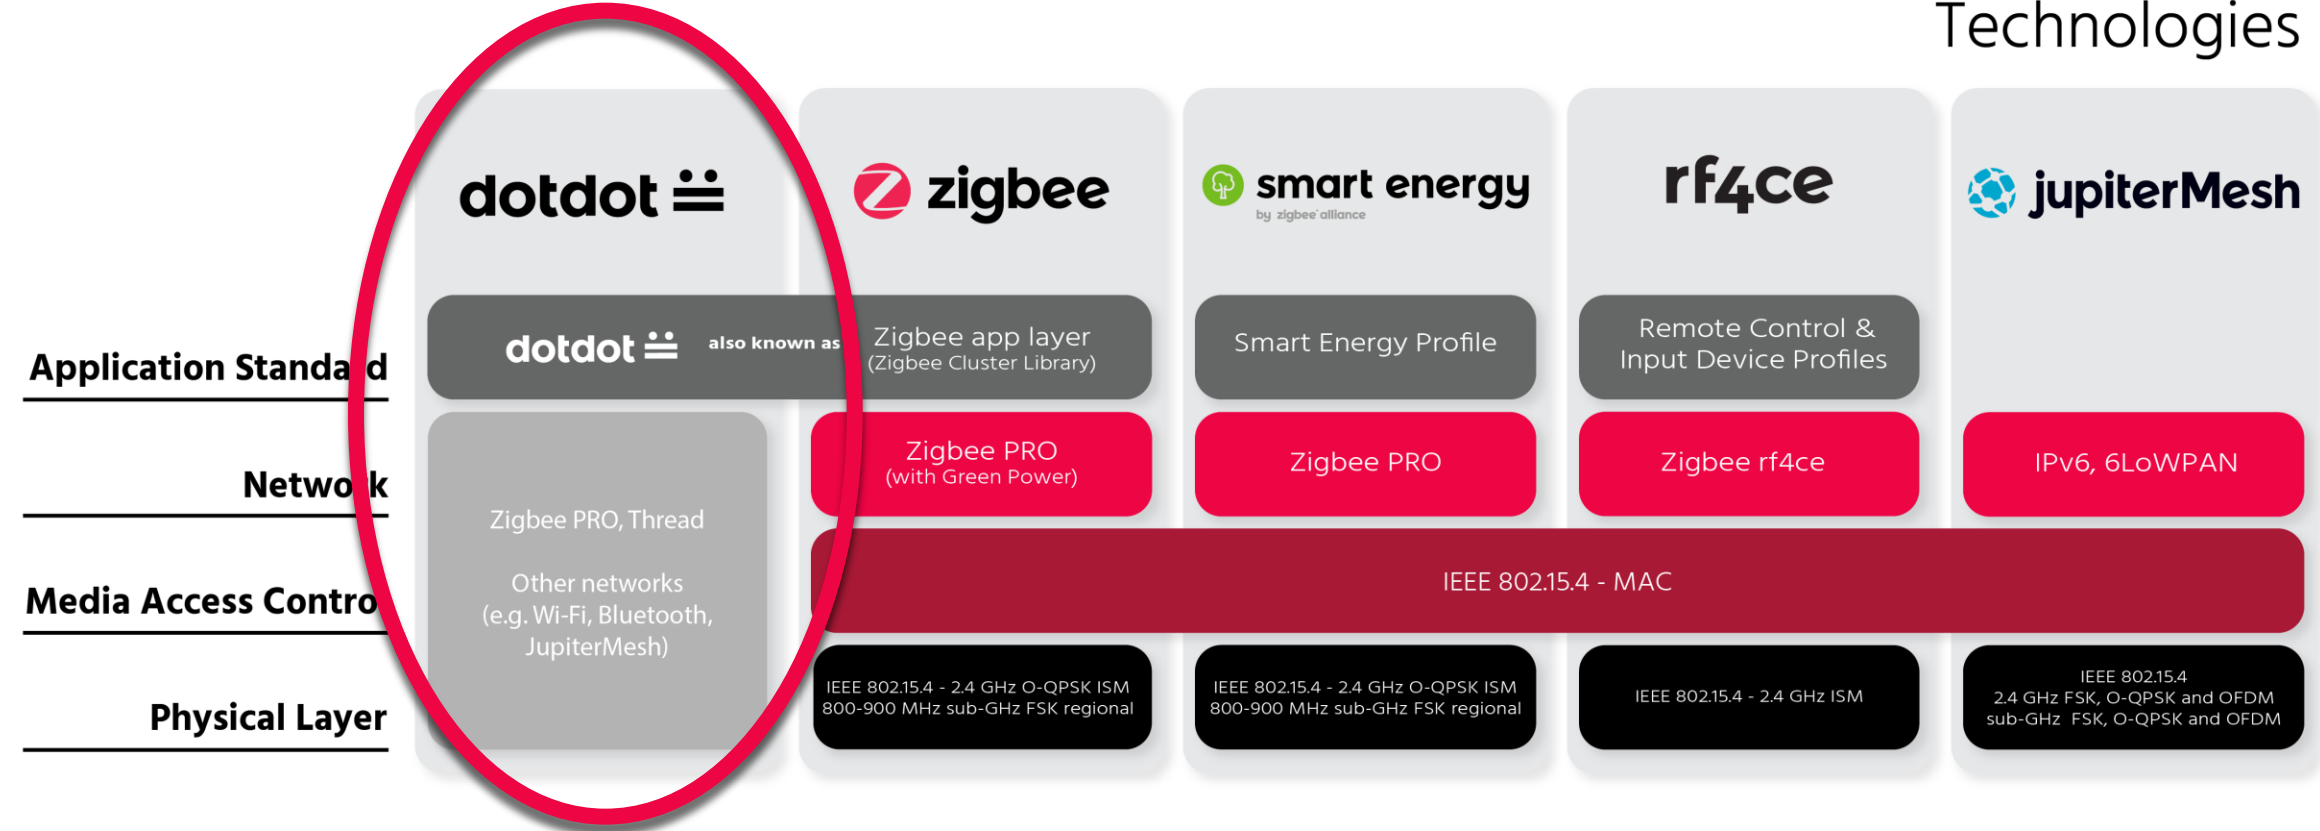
Technologies

dotdot

zigbee

smart energy
by zigbee alliance

rf4ce

jupiterMesh

Application Standa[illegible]d

dotdot also known as Zigbee app layer (Zigbee Cluster Library)

Smart Energy Profile

Remote Control & Input Device Profiles

Netwo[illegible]k

Zigbee PRO, Thread

Other networks (e.g. Wi-Fi, Bluetooth, JupiterMesh)

Zigbee PRO (with Green Power)

Zigbee PRO

Zigbee rf4ce

IPv6, 6LoWPAN

Media Access Contro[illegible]

IEEE 802.15.4 - MAC

Physical Layer

IEEE 802.15.4 - 2.4 GHz O-QPSK ISM
800-900 MHz sub-GHz FSK regional

IEEE 802.15.4 - 2.4 GHz O-QPSK ISM
800-900 MHz sub-GHz FSK regional

IEEE 802.15.4 - 2.4 GHz ISM

IEEE 802.15.4
2.4 GHz FSK, O-QPSK and OFDM
sub-GHz FSK, O-QPSK and OFDM